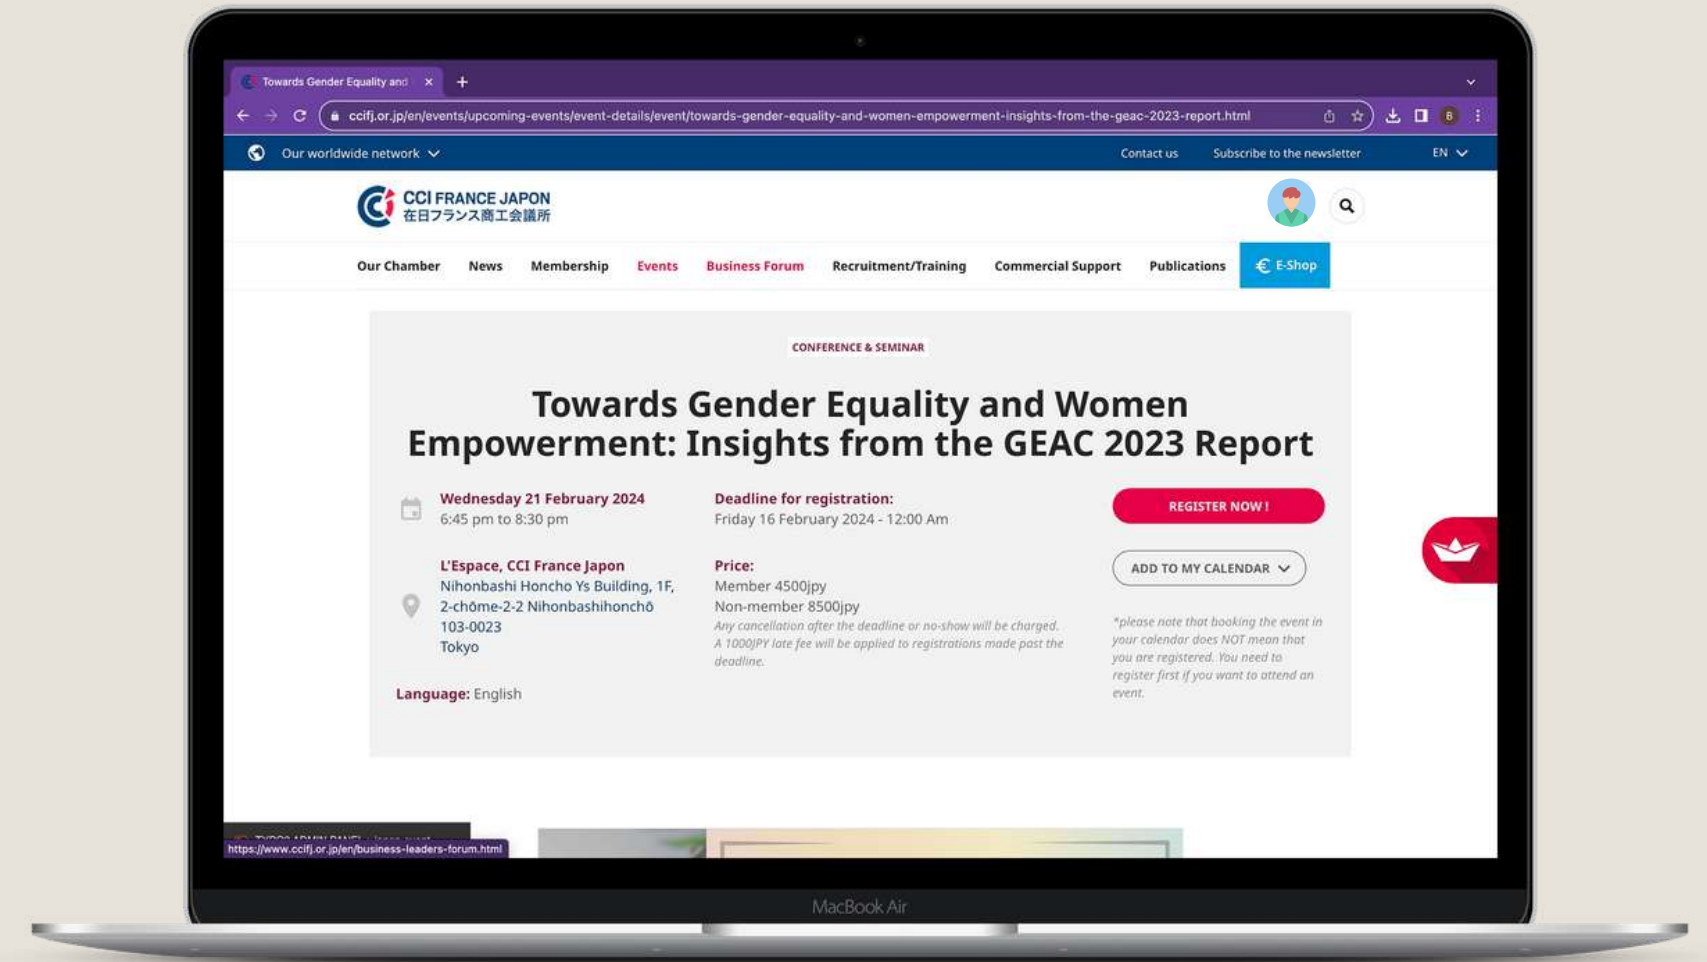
Towards Gender Equality and ×

ccifj.or.jp/en/events/upcoming-events/event-details/event/towards-gender-equality-and-women-empowerment-insights-from-the-geac-2023-report.html

Our worldwide network

Contact us Subscribe to the newsletter EN

CCI FRANCE JAPON
在日フランス商工会議所

Our Chamber News Membership Events Business Forum Recruitment/Training Commercial Support Publications € E-Shop

CONFERENCE & SEMINAR

Towards Gender Equality and Women Empowerment: Insights from the GEAC 2023 Report

Wednesday 21 February 2024
6:45 pm to 8:30 pm

Deadline for registration:
Friday 16 February 2024 - 12:00 Am

REGISTER NOW !

L'Espace, CCI France Japon
Nihonbashi Honcho Ys Building, 1F, 2-chōme-2-2 Nihonbashihonchō
103-0023
Tokyo

Price:
Member 4500jpy
Non-member 8500jpy
Any cancellation after the deadline or no-show will be charged. A 1000JPY late fee will be applied to registrations made past the deadline.

ADD TO MY CALENDAR

*please note that booking the event in your calendar does NOT mean that you are registered. You need to register first if you want to attend an event.

Language: English

https://www.ccifj.or.jp/en/business-leaders-forum.html

MacBook Air